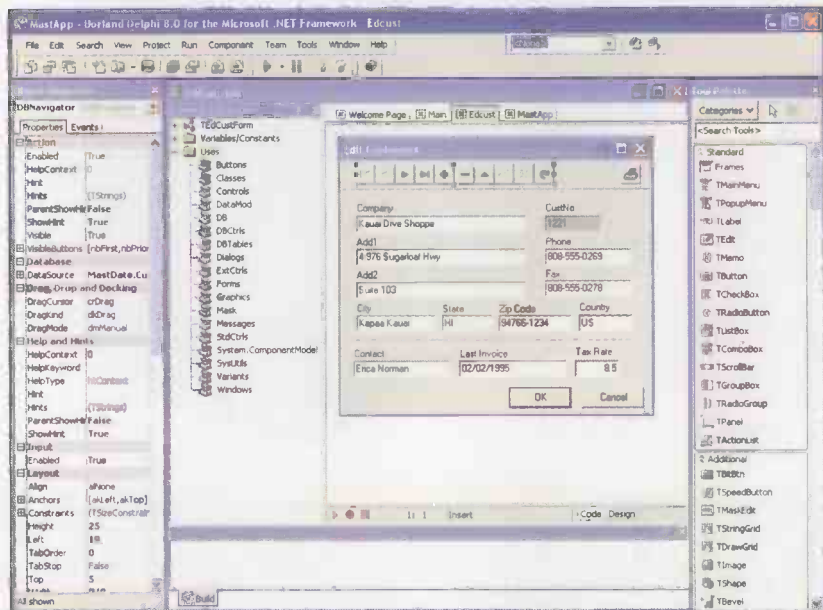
MastApp - Borland Delphi 8.0 for the Microsoft .NET Framework Edcust

File Edit Search View Project Run Component Team Tools Window Help

DBNavigator

Properties Events

Action
Enabled True
HelpContext 0
Hint
Hints (TStrings)
ParentShowHint False
ShowHint True
Visible True
VisibleButtons [nbFirst,nbPrior
Database
DataSource MastDate.Cu
Drag, Drop and Docking
DragCursor crDrag
DragKind dkDrag
DragMode dmManual
Help and Hints
HelpContext 0
HelpKeyword
HelpType htContext
Hint
Hints (TStrings)
ParentShowHint False
ShowHint True
Input
Enabled True
Layout
Align alNone
Anchors [akLeft,akTop]
Constraints (TSizeConstraint
Height 25
Left 10
TabOrder 0
TabStop False
Top 5

All shown

TEdCustForm
Variables/Constants
Uses
Buttons
Classes
Controls
DataMod
DB
DBCtrls
DBTables
Dialogs
ExtCtrls
Forms
Graphics
Mask
Messages
StdCtrls
System.ComponentModel
SysUtils
Variants
Windows

Welcome Page | Main | Edcust | MastApp

Edit Customers

Company
Kauai Dive Shoppe
CustNo
1221
Add1
4-976 Sugarloaf Hwy
Phone
808-555-0269
Add2
Suite 103
Fax
808-555-0278
City
Kapaa Kauai
State
HI
Zip Code
94766-1234
Country
US
Contact
Erica Norman
Last Invoice
02/02/1995
Tax Rate
8.5

OK
Cancel

1: 1 Insert
Code Design

Build

Tool Palette
Categories
<Search Tools>
Standard
Frames
TMainMenu
TPopupMenu
TLabel
TEdit
TMemo
TButton
TCheckBox
TRadioButton
TListBox
TComboBox
TScrollBar
TGroupBox
TRadioGroup
TPanel
TActionList
Additional
TBitBtn
TSpeedButton
TMaskEdit
TStringGrid
TDrawGrid
TImage
TShape
TBevel